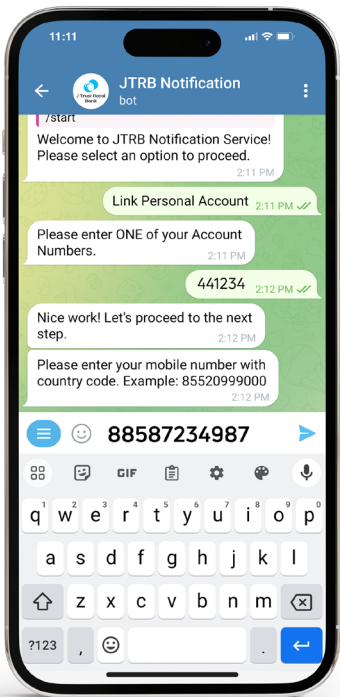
11:11

JTRB Notification
bot

J Trust Royal Bank

/start
Welcome to JTRB Notification Service! Please select an option to proceed.
2:11 PM

Link Personal Account
2:11 PM

Please enter ONE of your Account Numbers.
2:11 PM

441234
2:12 PM

Nice work! Let's proceed to the next step.
2:12 PM

Please enter your mobile number with country code. Example: 85520999000
2:12 PM

88587234987

GIF

q w e r t y u i o p
a s d f g h j k l
z x c v b n m
?123 , .